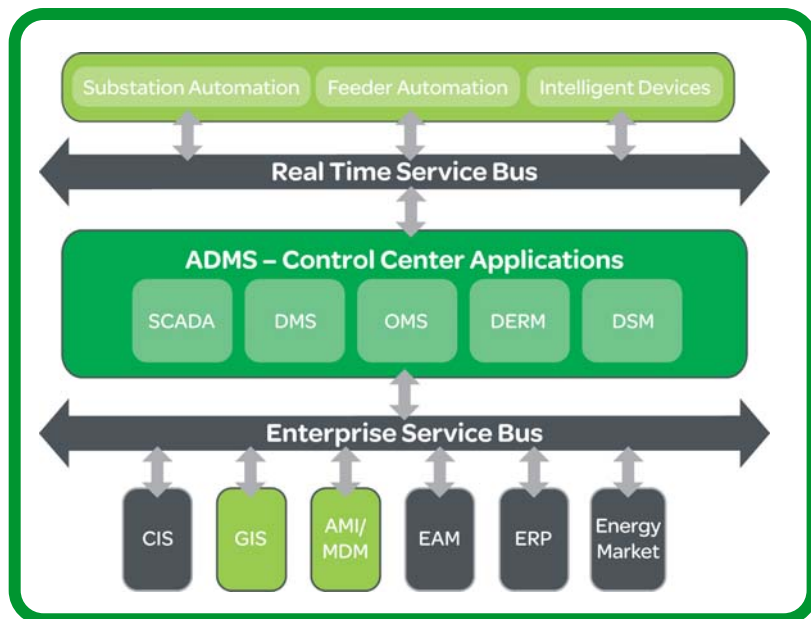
Substation Automation
Feeder Automation
Intelligent Devices

Real Time Service Bus

ADMS – Control Center Applications

SCADA
DMS
OMS
DERM
DSM

Enterprise Service Bus

CIS
GIS
AMI/ MDM
EAM
ERP
Energy Market